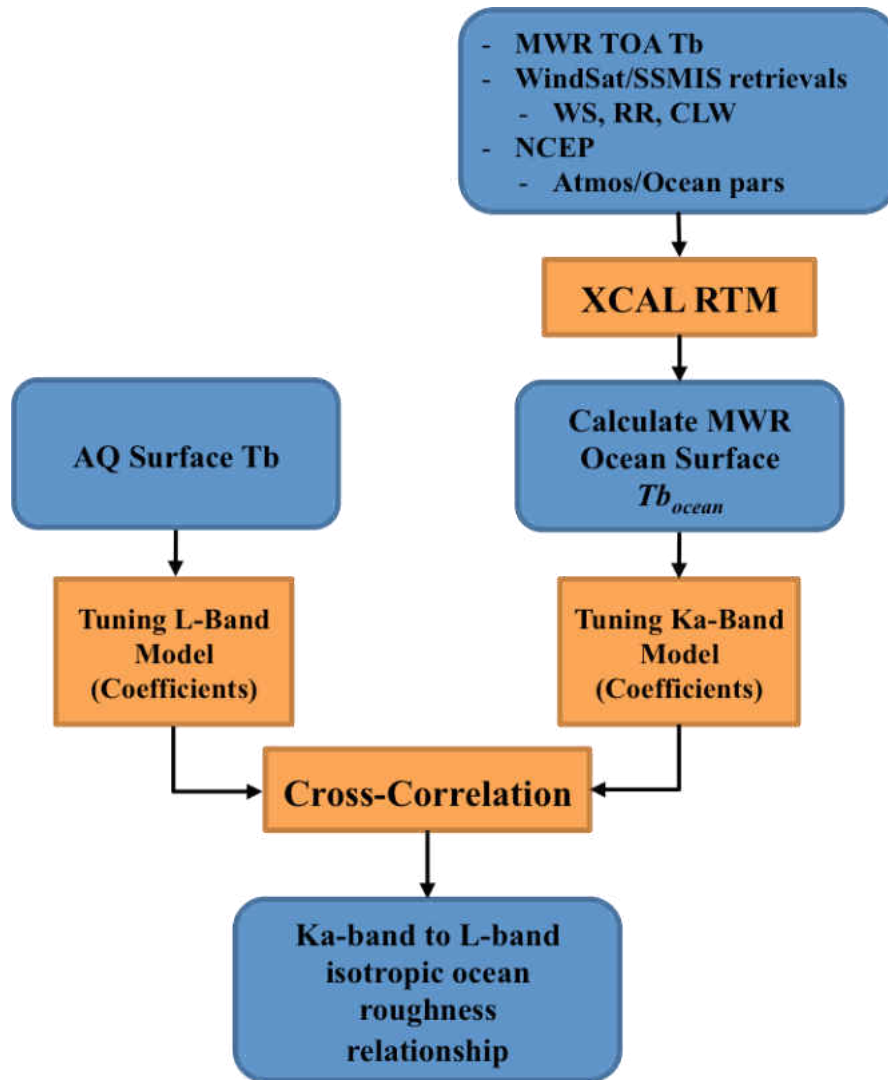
- MWR TOA Tb
- WindSat/SSMIS retrievals
  - WS, RR, CLW
- NCEP
  - Atmos/Ocean pars

XCAL RTM

AQ Surface Tb

Calculate MWR Ocean Surface $Tb_{ocean}$

Tuning L-Band Model (Coefficients)

Tuning Ka-Band Model (Coefficients)

Cross-Correlation

Ka-band to L-band isotropic ocean roughness relationship